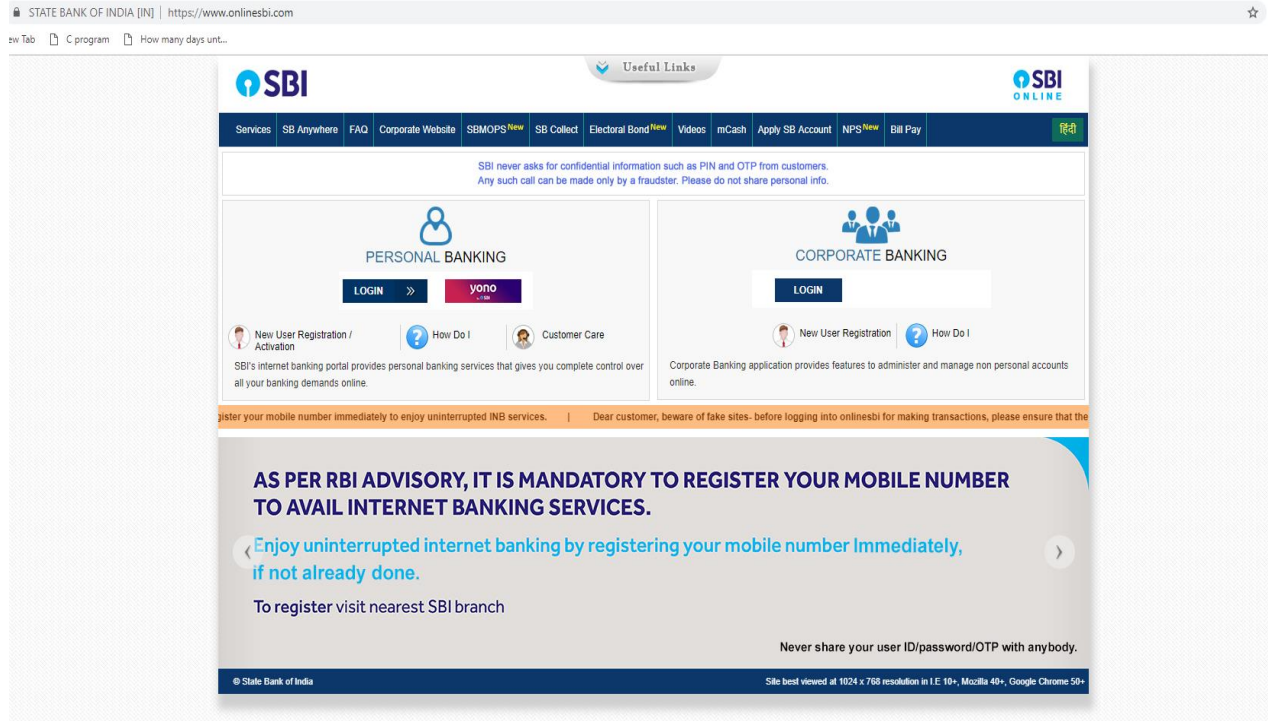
STATE BANK OF INDIA [IN] | https://www.onlinesbi.com

ew Tab C program How many days unt...

Useful Links

SBI

SBI ONLINE

Services | SB Anywhere | FAQ | Corporate Website | SBMOPS New | SB Collect | Electoral Bond New | Videos | mCash | Apply SB Account | NPS New | Bill Pay

हिंदी

SBI never asks for confidential information such as PIN and OTP from customers.
Any such call can be made only by a fraudster. Please do not share personal info.

PERSONAL BANKING

LOGIN »

yono

New User Registration / Activation

How Do I

Customer Care

SBI's internet banking portal provides personal banking services that gives you complete control over all your banking demands online.

CORPORATE BANKING

LOGIN

New User Registration

How Do I

Corporate Banking application provides features to administer and manage non personal accounts online.

gister your mobile number immediately to enjoy uninterrupted INB services. | Dear customer, beware of fake sites- before logging into onlinesbi for making transactions, please ensure that the

AS PER RBI ADVISORY, IT IS MANDATORY TO REGISTER YOUR MOBILE NUMBER TO AVAIL INTERNET BANKING SERVICES.

Enjoy uninterrupted internet banking by registering your mobile number Immediately, if not already done.

To register visit nearest SBI branch

Never share your user ID/password/OTP with anybody.

© State Bank of India

Site best viewed at 1024 x 768 resolution in I.E 10+, Mozilla 40+, Google Chrome 50+